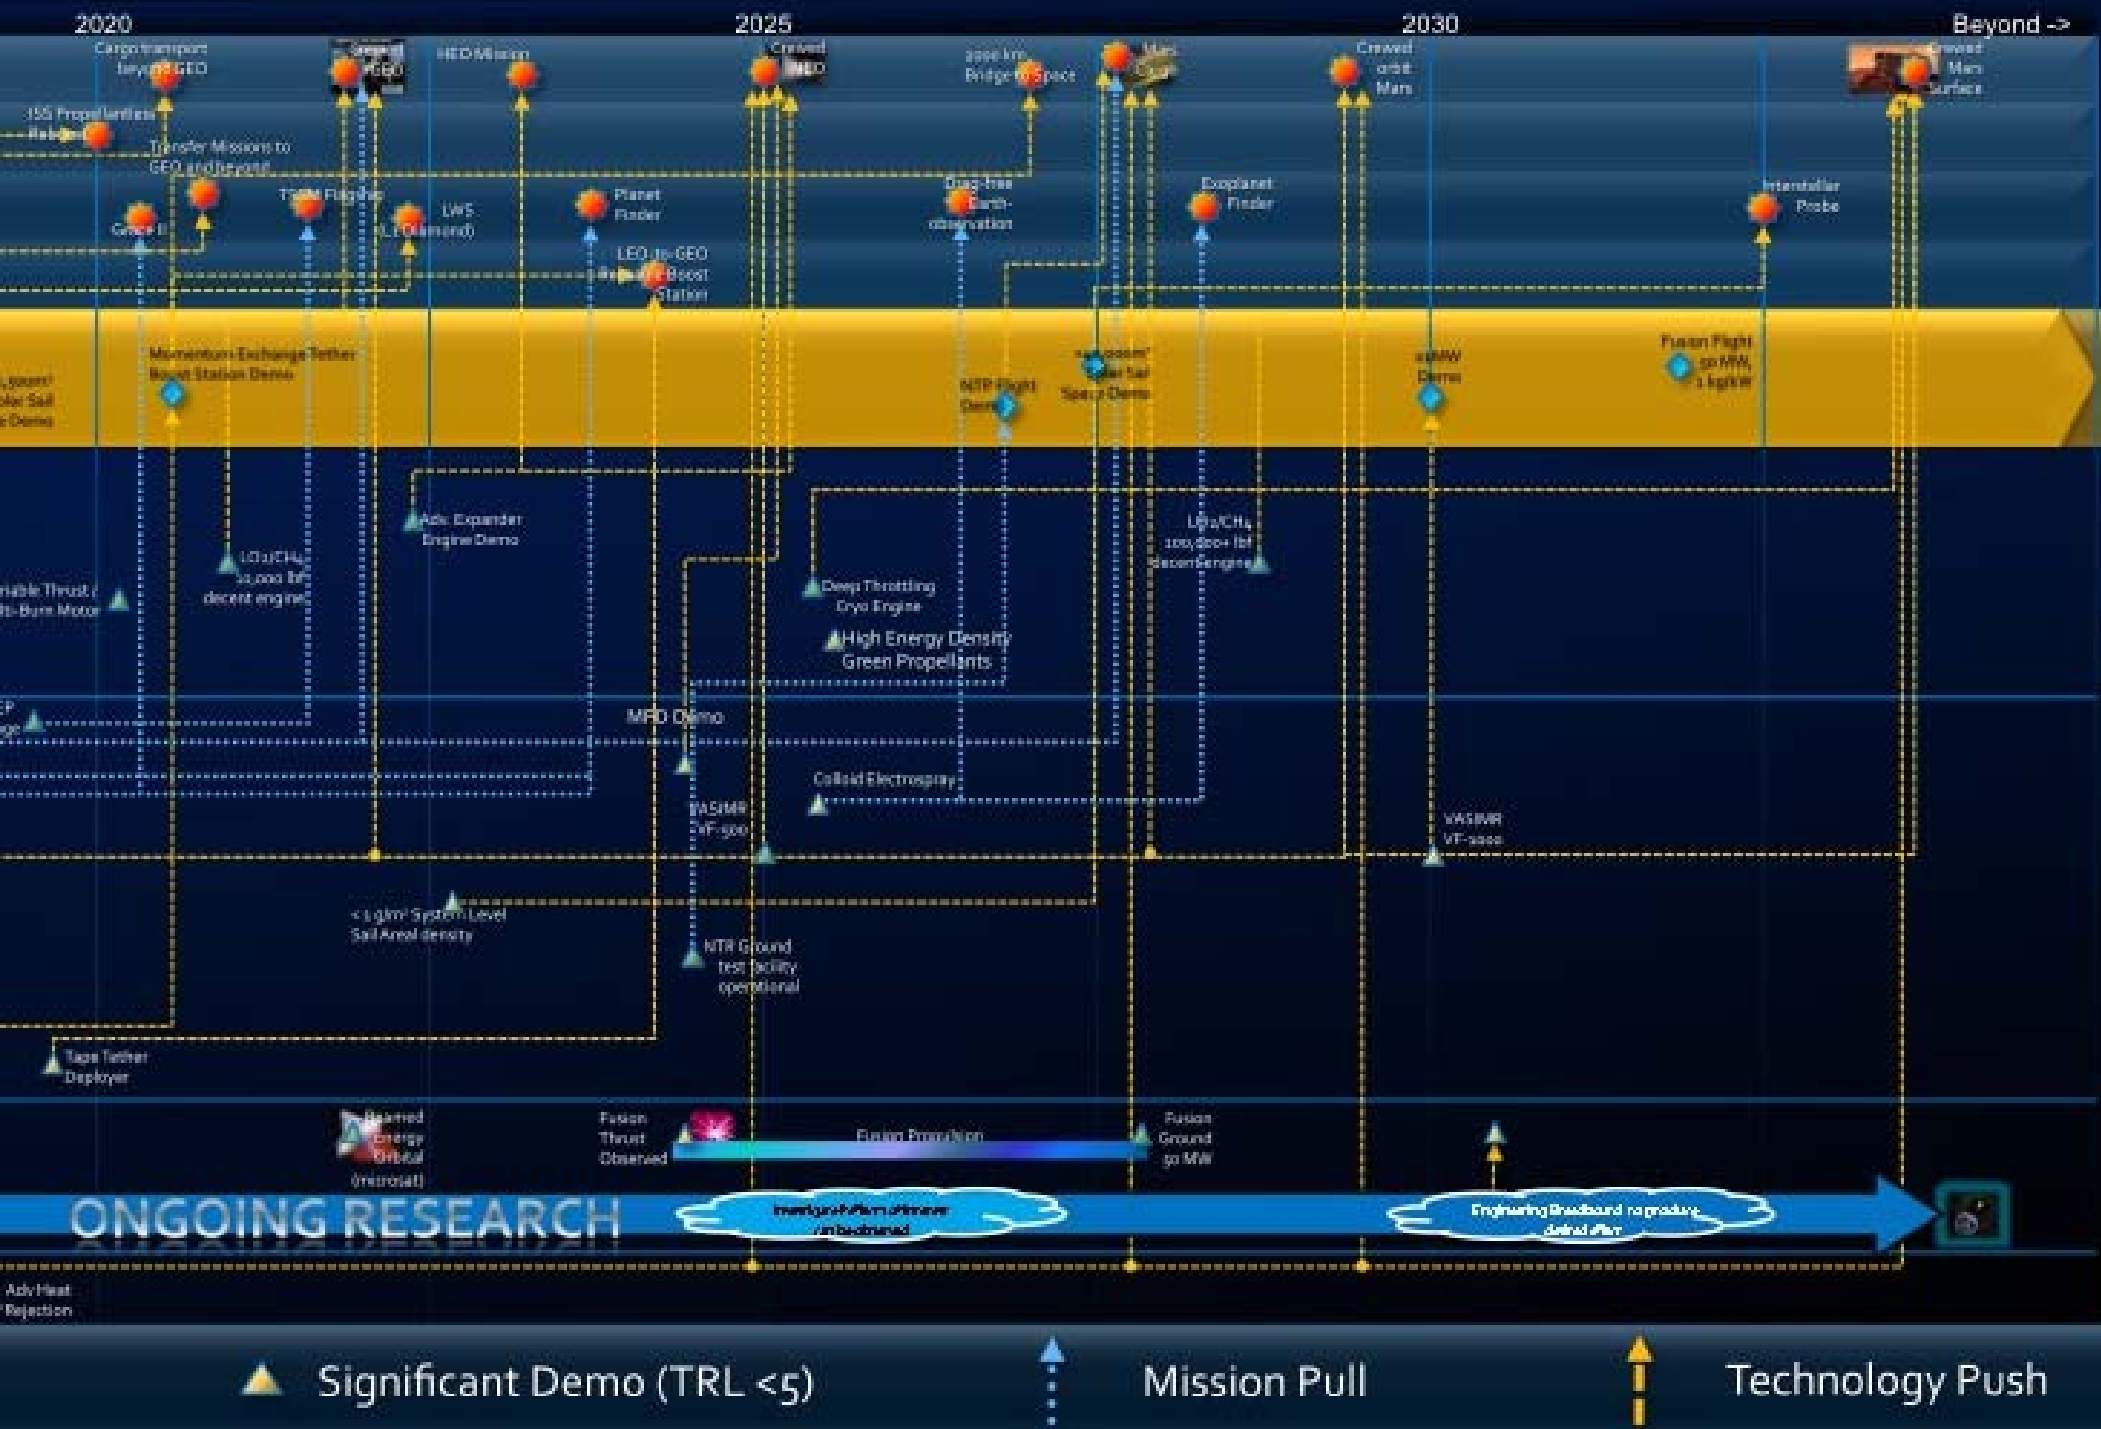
2020

2025

2030

Beyond ->

Cargo transport beyond GEO

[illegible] GEO

HEO Mission

Crewed NEO

2000 km Bridge to Space

Mars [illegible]

Crewed orbit Mars

Crewed Mars Surface

ISS Propellantless Reboost

Transfer Missions to GEO and beyond

Grace II

TSSM Flagship

LWS (L1 Diamond)

Planet Finder

Drag-free Earth-observation

Exoplanet Finder

Interstellar Probe

LEO-to-GEO Reboost Station

,000m² olar Sail e Demo

Momentum-Exchange Tether Boost Station Demo

NTP Flight Demo

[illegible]000m² Solar Sail Space Demo

MW Demo

Fusion Flight 50 MW, 1 kg/kW

Adv. Expander Engine Demo

LO₂/CH₄ 10,000 lbf decent engine

riable Thrust / lti-Burn Motor

LO₂/CH₄ 100,000+ lbf Decent engine

Deep Throttling Cryo Engine

High Energy Density Green Propellants

EP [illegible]

MPD Demo

Colloid Electrospray

VASIMR VF-200

VASIMR VF-2000

< 1 g/m² System Level Sail Areal density

NTR Ground test facility operational

Tape Tether Deployer

Beamed Energy Orbital (microsat)

Fusion Thrust Observed

Fusion Propulsion

Fusion Ground 50 MW

ONGOING RESEARCH

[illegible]

Engineering Breadboard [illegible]

Adv Heat Rejection

Significant Demo (TRL <5)

Mission Pull

Technology Push